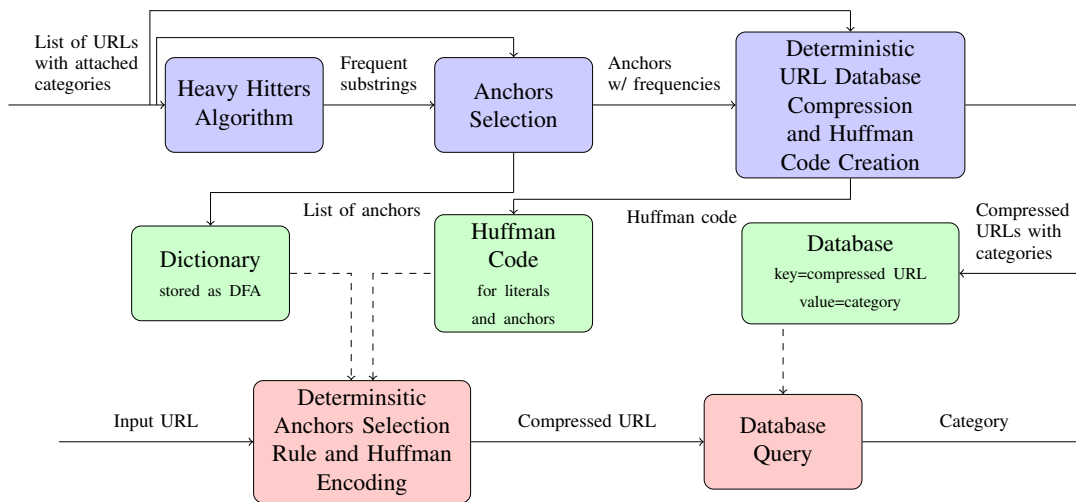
List of URLs with attached categories

Heavy Hitters Algorithm

Frequent substrings

Anchors Selection

Anchors w/ frequencies

Deterministic URL Database Compression and Huffman Code Creation

List of anchors

Huffman code

Compressed URLs with categories

Dictionary
stored as DFA

Huffman Code
for literals and anchors

Database
key=compressed URL
value=category

Input URL

Determinsitic Anchors Selection Rule and Huffman Encoding

Compressed URL

Database Query

Category